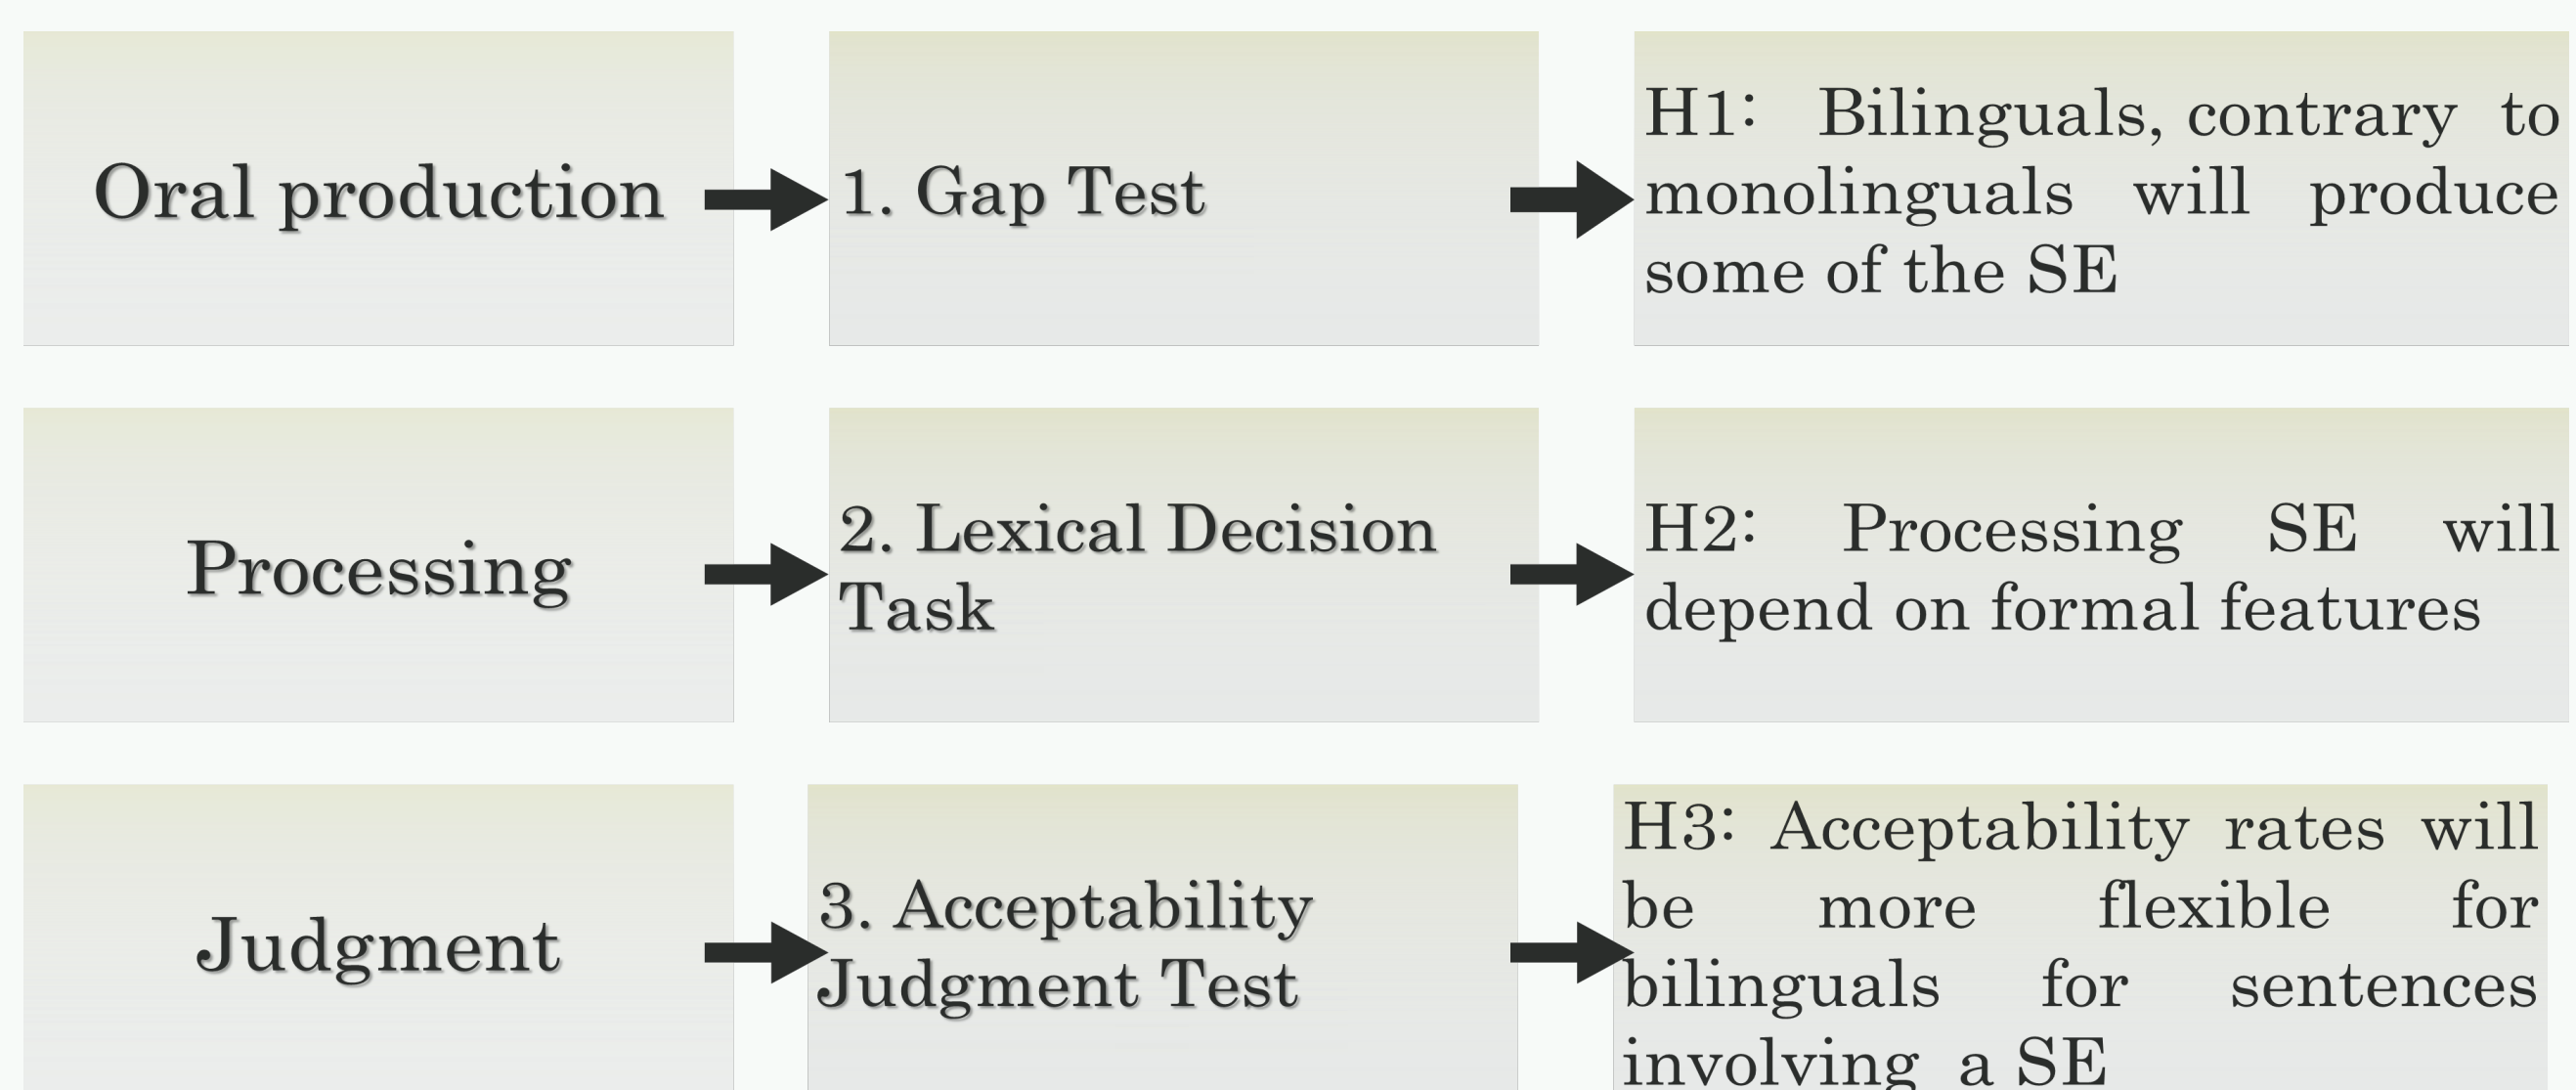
Oral production

1. Gap Test

H1: Bilinguals, contrary to monolinguals will produce some of the SE

Processing

2. Lexical Decision Task

H2: Processing SE will depend on formal features

Judgment

3. Acceptability Judgment Test

H3: Acceptability rates will be more flexible for bilinguals for sentences involving a SE